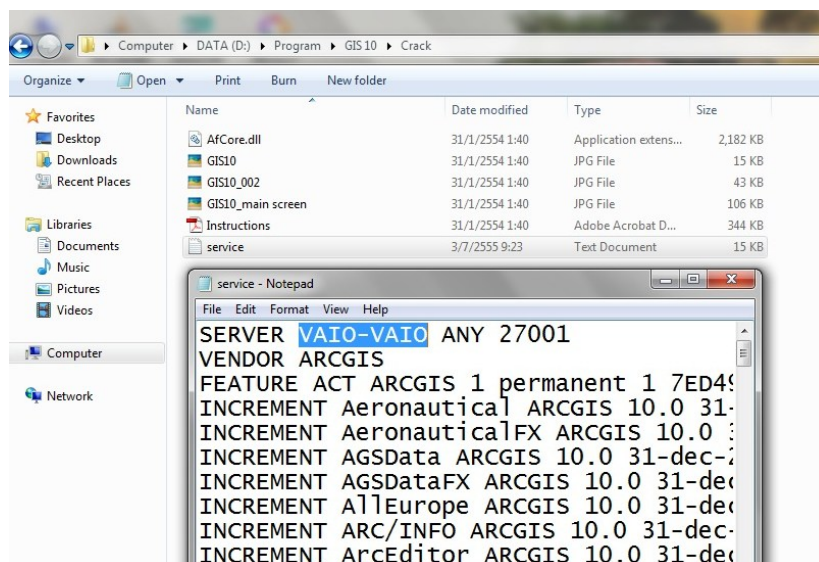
Computer ▸ DATA (D:) ▸ Program ▸ GIS 10 ▸ Crack

Organize ▾ Open ▾ Print Burn New folder

Favorites
Desktop
Downloads
Recent Places

Libraries
Documents
Music
Pictures
Videos

Computer

Network

| Name | Date modified | Type | Size |
|---|---|---|---|
| AfCore.dll | 31/1/2554 1:40 | Application extens... | 2,182 KB |
| GIS10 | 31/1/2554 1:40 | JPG File | 15 KB |
| GIS10_002 | 31/1/2554 1:40 | JPG File | 43 KB |
| GIS10_main screen | 31/1/2554 1:40 | JPG File | 106 KB |
| Instructions | 31/1/2554 1:40 | Adobe Acrobat D... | 344 KB |
| service | 3/7/2555 9:23 | Text Document | 15 KB |

service - Notepad
File Edit Format View Help
SERVER VAIO-VAIO ANY 27001
VENDOR ARCGIS
FEATURE ACT ARCGIS 1 permanent 1 7ED4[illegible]
INCREMENT Aeronautical ARCGIS 10.0 31-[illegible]
INCREMENT AeronauticalFX ARCGIS 10.0 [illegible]
INCREMENT AGSData ARCGIS 10.0 31-dec-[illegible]
INCREMENT AGSDataFX ARCGIS 10.0 31-de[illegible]
INCREMENT AllEurope ARCGIS 10.0 31-de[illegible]
INCREMENT ARC/INFO ARCGIS 10.0 31-dec-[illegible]
INCREMENT ArcEditor ARCGIS 10.0 31-de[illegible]